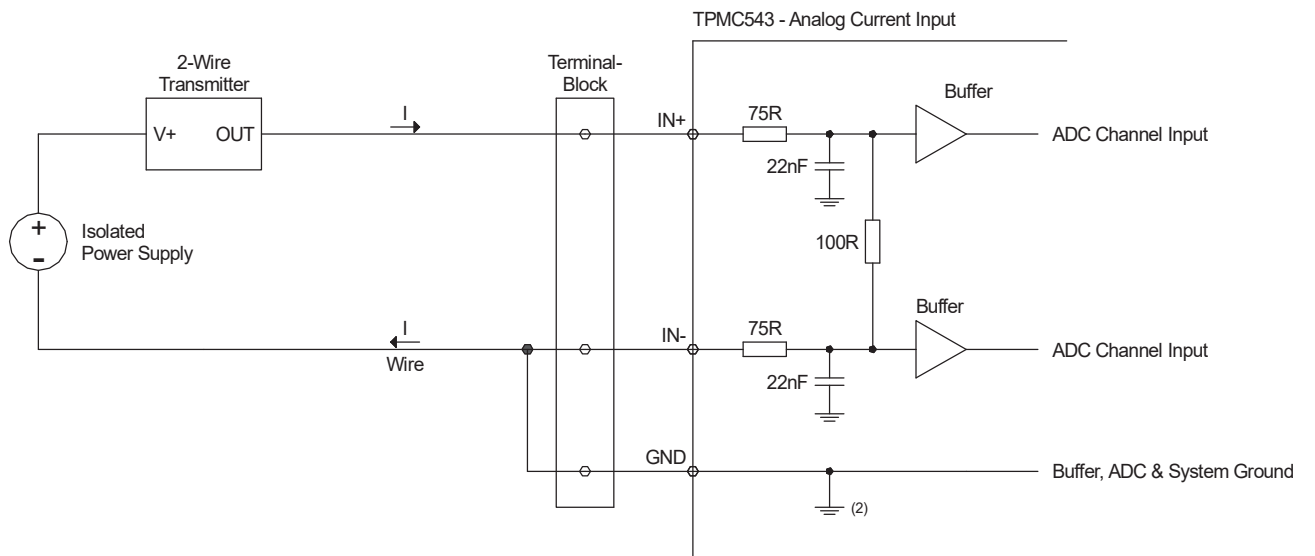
TPMC543 - Analog Current Input

2-Wire Transmitter

V+ OUT

Terminal-Block

I

IN+

75R

Buffer

ADC Channel Input

22nF

+

-

Isolated Power Supply

100R

Buffer

I

Wire

IN-

75R

ADC Channel Input

22nF

GND

Buffer, ADC & System Ground

(2)